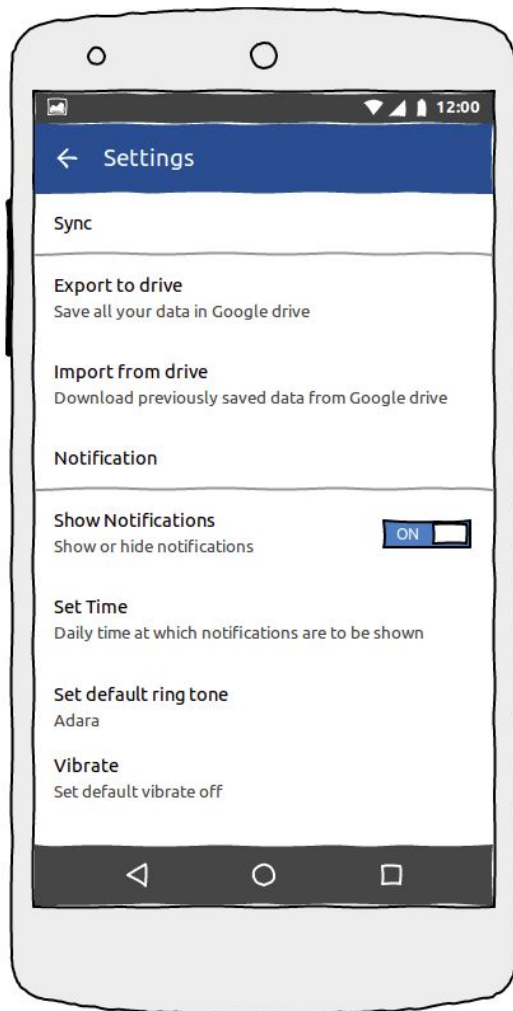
12:00

← Settings

Sync

Export to drive
Save all your data in Google drive

Import from drive
Download previously saved data from Google drive

Notification

Show Notifications
Show or hide notifications

ON

Set Time
Daily time at which notifications are to be shown

Set default ring tone
Adara

Vibrate
Set default vibrate off